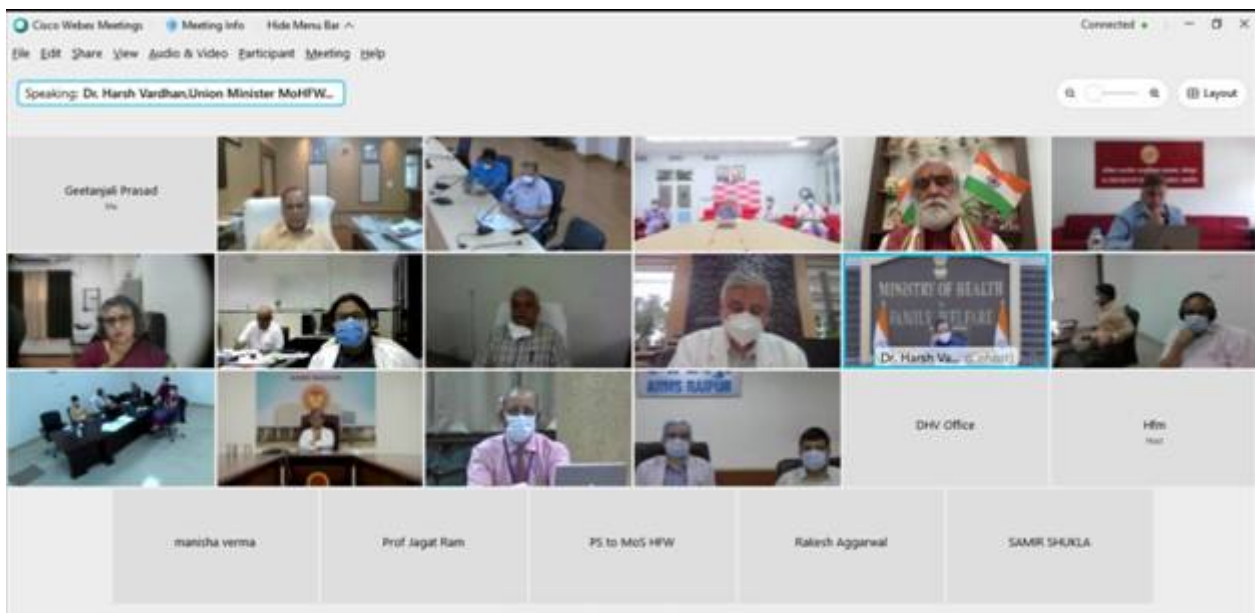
Cisco Webex Meetings Meeting Info Hide Menu Bar ^

Connected •

File Edit Share View Audio & Video Participant Meeting Help

Speaking: Dr. Harsh Vardhan,Union Minister MoHFW...

Layout

Geetanjali Prasad

Me

MINISTRY OF HEALTH & FAMILY WELFARE

Dr. Harsh Va... (Cohost)

AIIMS RAIPUR

DHV Office

Hfm

Host

manisha verma

Prof Jagat Ram

PS to MoS HFW

Rakesh Aggarwal

SAMIR SHUKLA